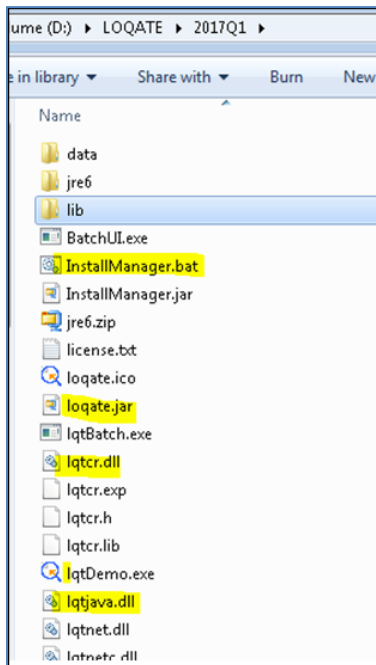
ume (D:) ▸ LOQATE ▸ 2017Q1 ▸

e in library ▾ Share with ▾ Burn New

Name

data
jre6
lib
BatchUI.exe
InstallManager.bat
InstallManager.jar
jre6.zip
license.txt
loqate.ico
loqate.jar
lqtBatch.exe
lqtcr.dll
lqtcr.exp
lqtcr.h
lqtcr.lib
lqtDemo.exe
lqtjava.dll
lqtnet.dll
lqtnetc.dll